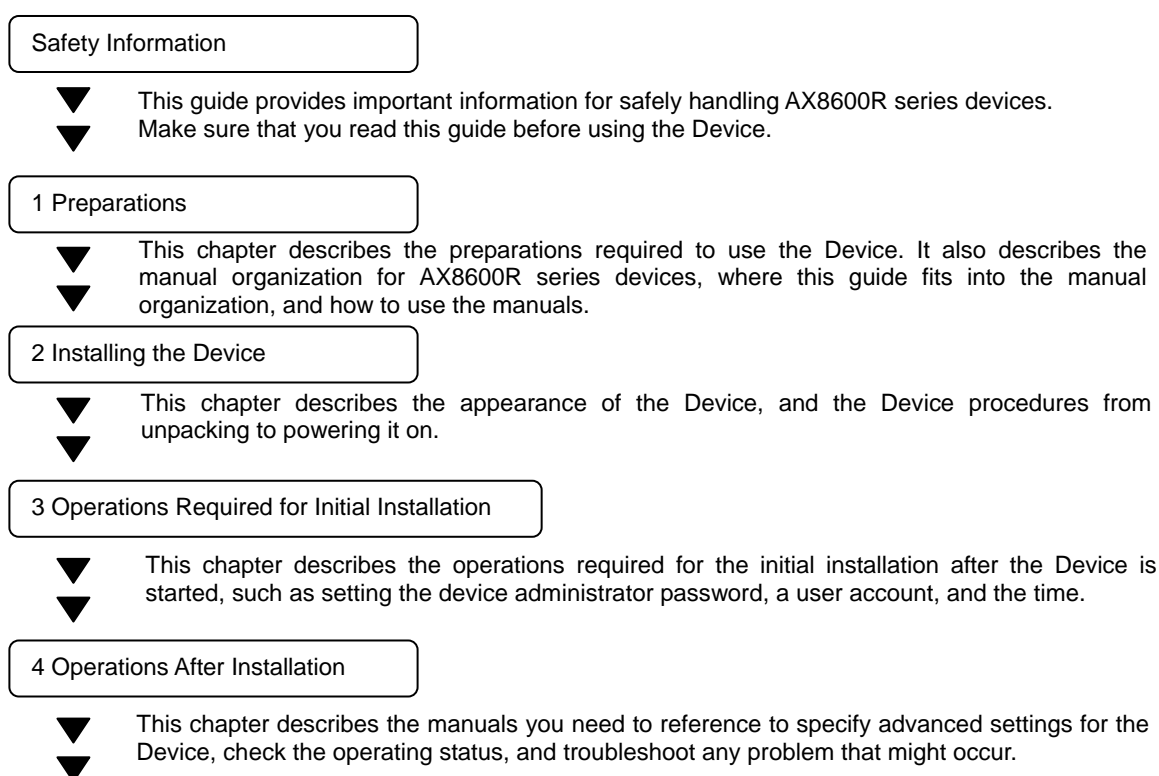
Safety Information

This guide provides important information for safely handling AX8600R series devices. Make sure that you read this guide before using the Device.

1 Preparations

This chapter describes the preparations required to use the Device. It also describes the manual organization for AX8600R series devices, where this guide fits into the manual organization, and how to use the manuals.

2 Installing the Device

This chapter describes the appearance of the Device, and the Device procedures from unpacking to powering it on.

3 Operations Required for Initial Installation

This chapter describes the operations required for the initial installation after the Device is started, such as setting the device administrator password, a user account, and the time.

4 Operations After Installation

This chapter describes the manuals you need to reference to specify advanced settings for the Device, check the operating status, and troubleshoot any problem that might occur.